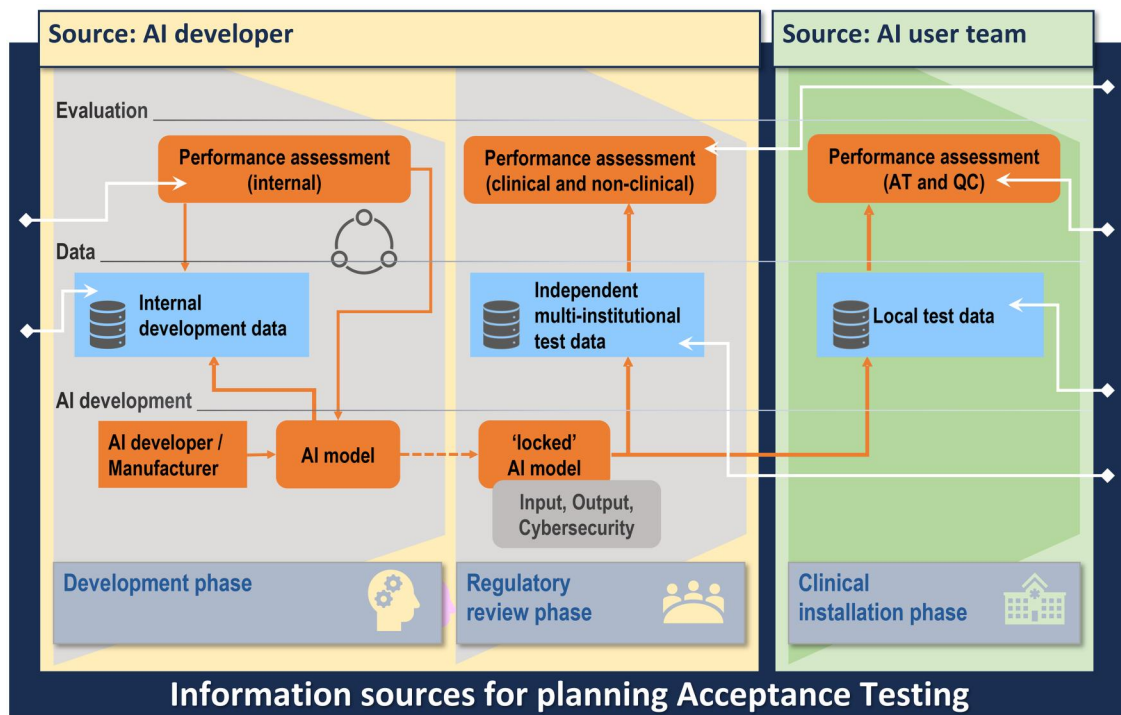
Source: AI developer

Source: AI user team

Evaluation

Performance assessment (internal)

Performance assessment (clinical and non-clinical)

Performance assessment (AT and QC)

Data

Internal development data

Independent multi-institutional test data

Local test data

AI development

AI developer / Manufacturer

AI model

'locked' AI model

Input, Output, Cybersecurity

Development phase

Regulatory review phase

Clinical installation phase

Information sources for planning Acceptance Testing